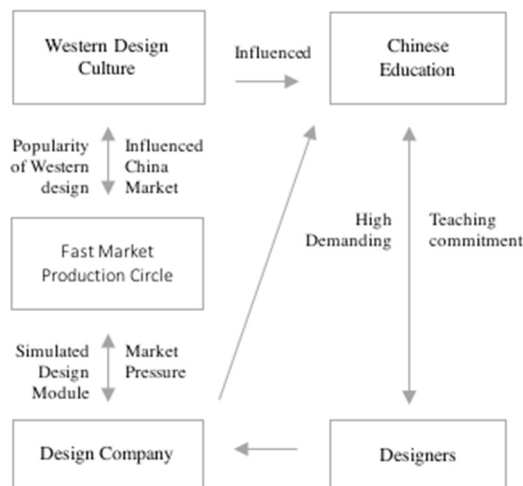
Western Design Culture

Influenced

Chinese Education

Popularity of Western design

Influenced China Market

High Demanding

Teaching commitment

Fast Market Production Circle

Simulated Design Module

Market Pressure

Design Company

Designers